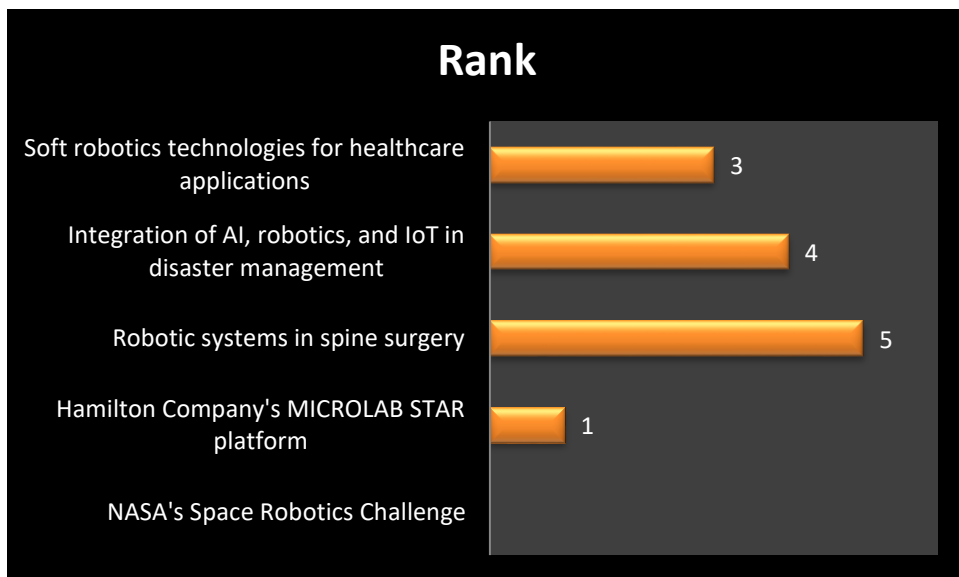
Rank

Soft robotics technologies for healthcare applications
3

Integration of AI, robotics, and IoT in disaster management
4

Robotic systems in spine surgery
5

Hamilton Company's MICROLAB STAR platform
1

NASA's Space Robotics Challenge